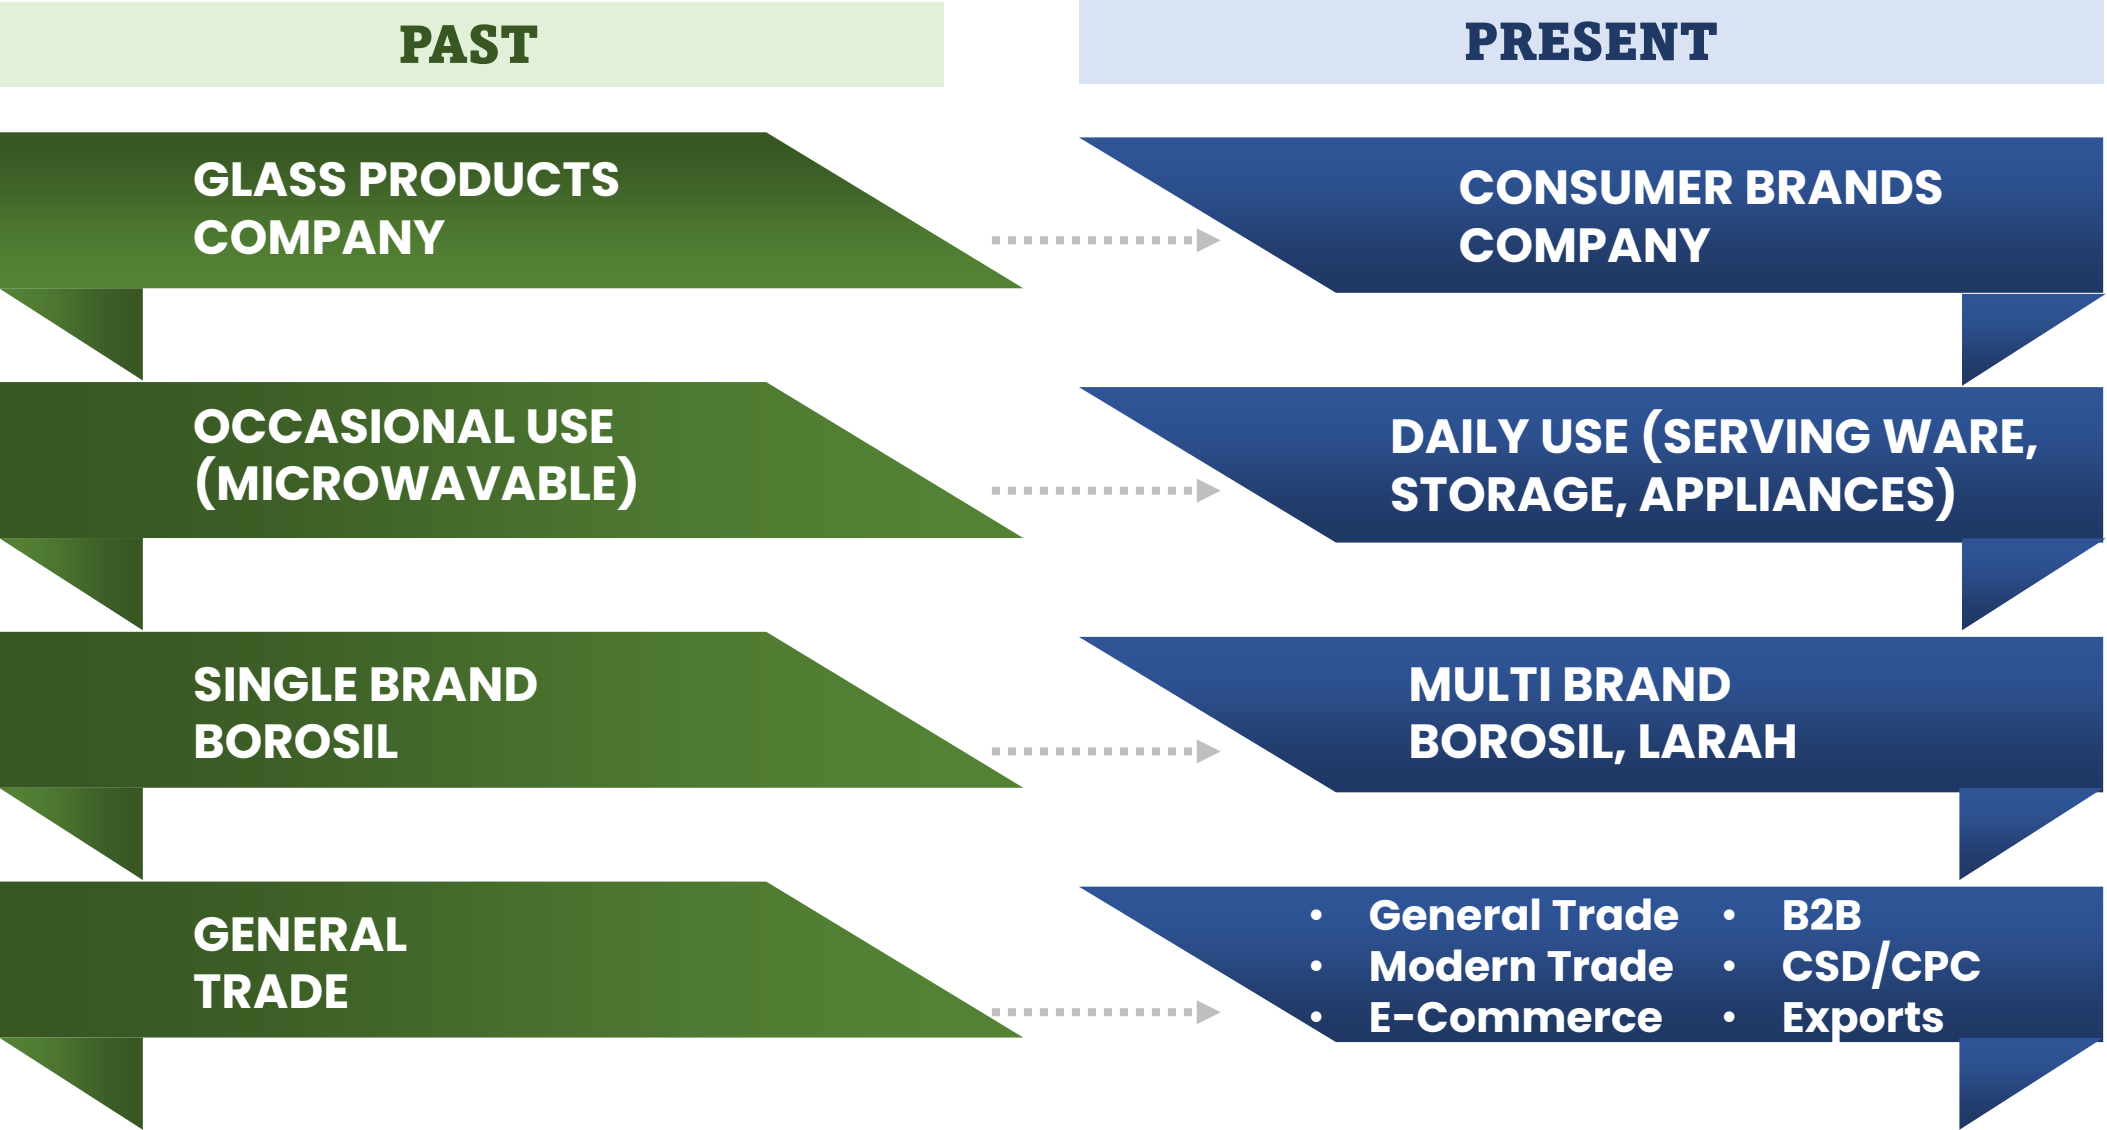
PAST

PRESENT

GLASS PRODUCTS COMPANY

CONSUMER BRANDS COMPANY

OCCASIONAL USE (MICROWAVABLE)

DAILY USE (SERVING WARE, STORAGE, APPLIANCES)

SINGLE BRAND BOROSIL

MULTI BRAND BOROSIL, LARAH

GENERAL TRADE

- General Trade
- Modern Trade
- E-Commerce

- B2B
- CSD/CPC
- Exports